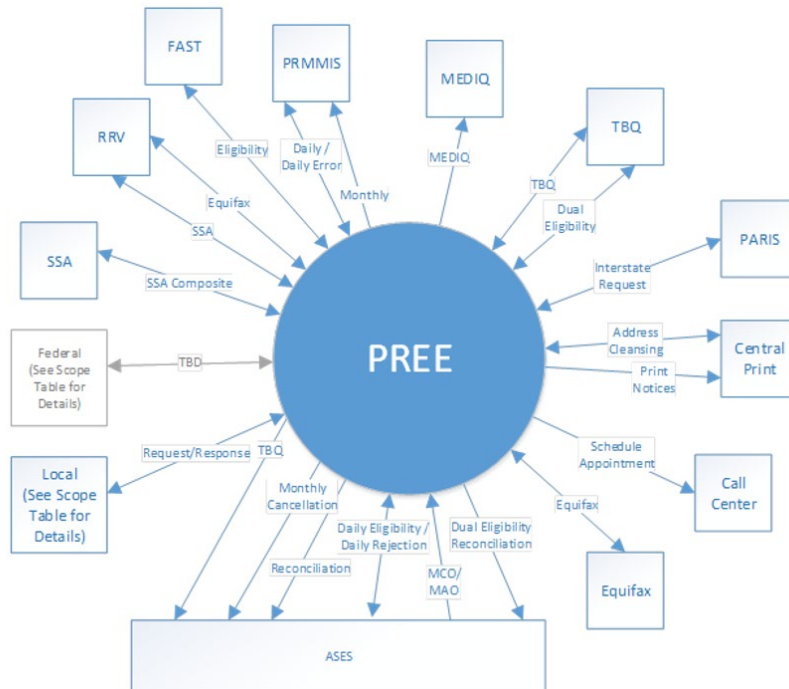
FAST

PRMMIS

MEDIQ

TBQ

RRV

Eligibility

Daily / Daily Error

Monthly

MEDIQ

TBQ

Dual Eligibility

Equifax

SSA

PARIS

SSA

SSA Composite

Interstate Request

Federal (See Scope Table for Details)

TBD

PREE

Address Cleansing

Central Print

Print Notices

Request/Response

TBQ

Schedule Appointment

Local (See Scope Table for Details)

Monthly Cancellation

Call Center

Equifax

Daily Eligibility / Daily Rejection

Dual Eligibility Reconciliation

Reconciliation

MCO/ MAO

Equifax

ASES